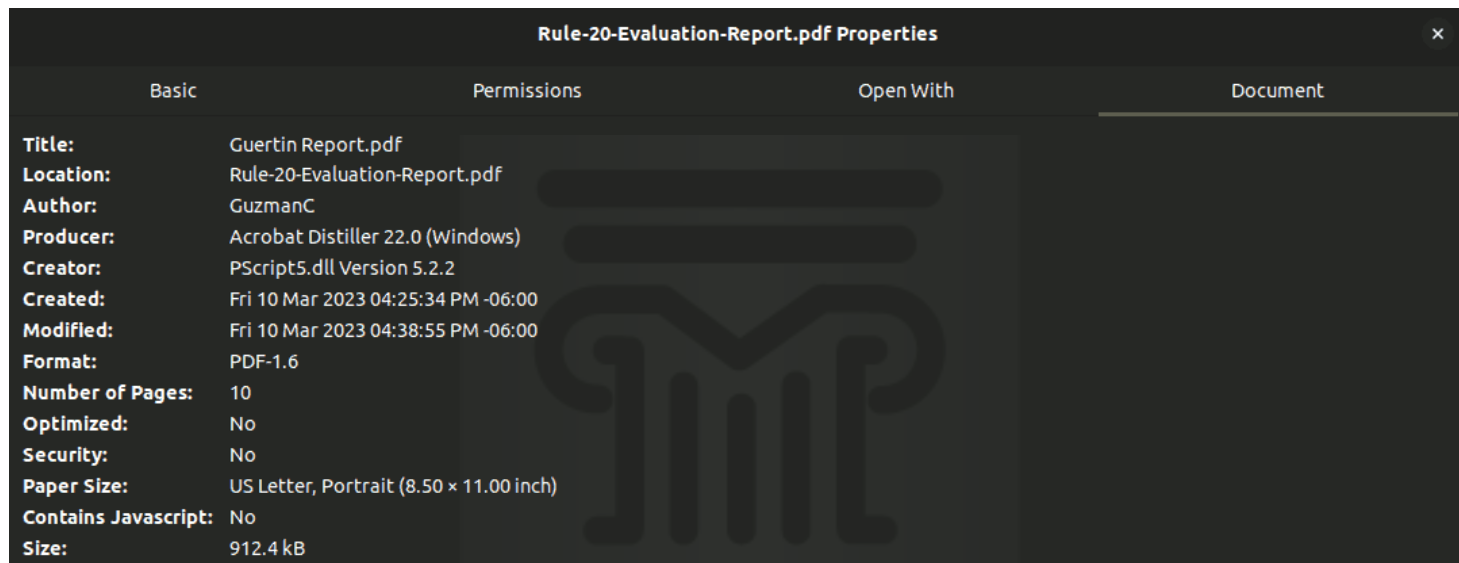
Rule-20-Evaluation-Report.pdf Properties ×

Basic | Permissions | Open With | Document

| | |
|---|---|
| Title: | Guertin Report.pdf |
| Location: | Rule-20-Evaluation-Report.pdf |
| Author: | GuzmanC |
| Producer: | Acrobat Distiller 22.0 (Windows) |
| Creator: | PScript5.dll Version 5.2.2 |
| Created: | Fri 10 Mar 2023 04:25:34 PM -06:00 |
| Modified: | Fri 10 Mar 2023 04:38:55 PM -06:00 |
| Format: | PDF-1.6 |
| Number of Pages: | 10 |
| Optimized: | No |
| Security: | No |
| Paper Size: | US Letter, Portrait (8.50 × 11.00 inch) |
| Contains Javascript: | No |
| Size: | 912.4 kB |